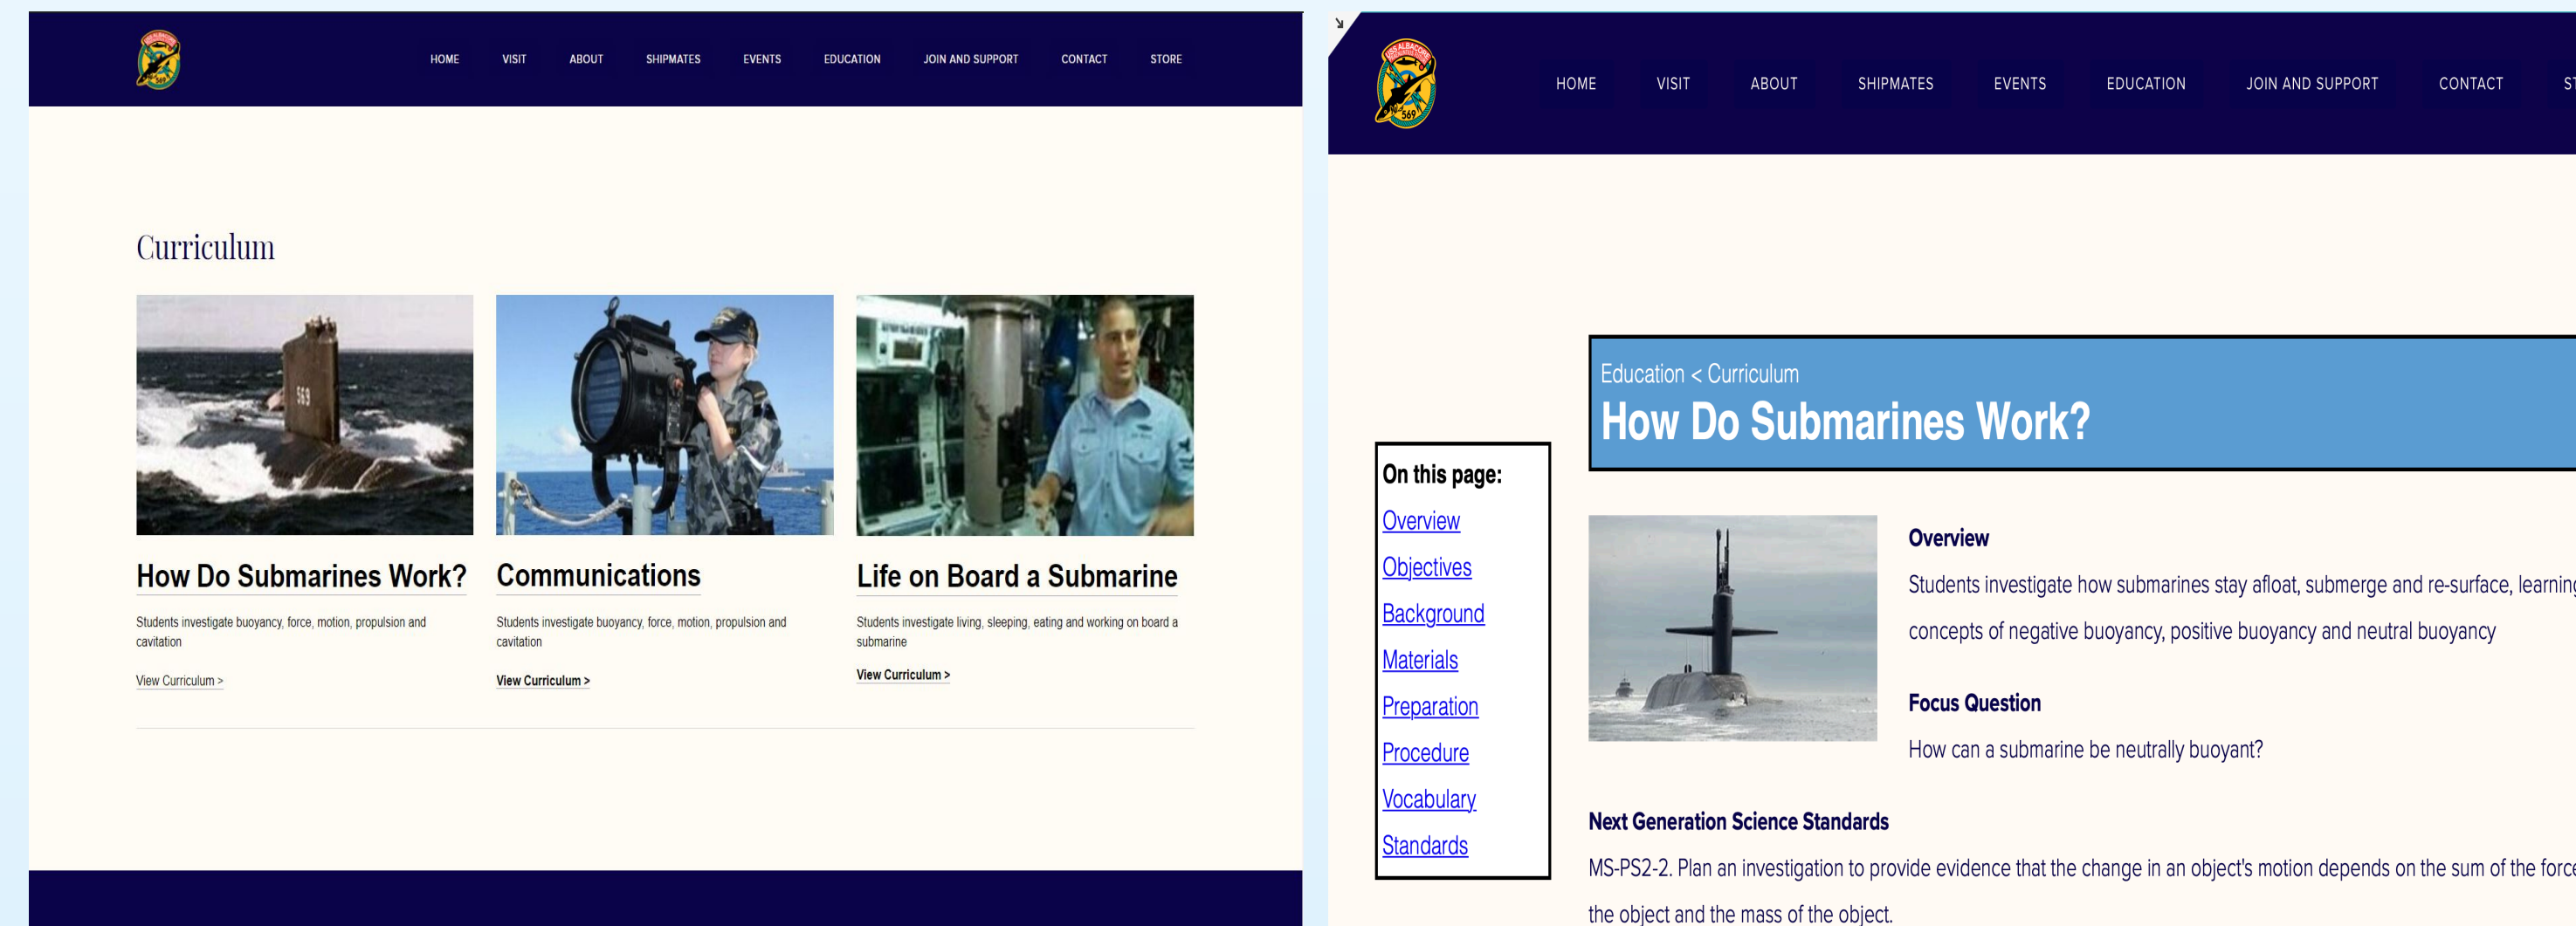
HOME VISIT ABOUT SHIPMATES EVENTS EDUCATION JOIN AND SUPPORT CONTACT STORE

Curriculum

How Do Submarines Work?

Students investigate buoyancy, force, motion, propulsion and cavitation

View Curriculum >

Communications

Students investigate buoyancy, force, motion, propulsion and cavitation

View Curriculum >

Life on Board a Submarine

Students investigate living, sleeping, eating and working on board a submarine

View Curriculum >

HOME VISIT ABOUT SHIPMATES EVENTS EDUCATION JOIN AND SUPPORT CONTACT S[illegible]

Education < Curriculum

How Do Submarines Work?

On this page:

Overview

Objectives

Background

Materials

Preparation

Procedure

Vocabulary

Standards

Overview

Students investigate how submarines stay afloat, submerge and re-surface, learning concepts of negative buoyancy, positive buoyancy and neutral buoyancy

Focus Question

How can a submarine be neutrally buoyant?

Next Generation Science Standards

MS-PS2-2. Plan an investigation to provide evidence that the change in an object's motion depends on the sum of the force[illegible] the object and the mass of the object.